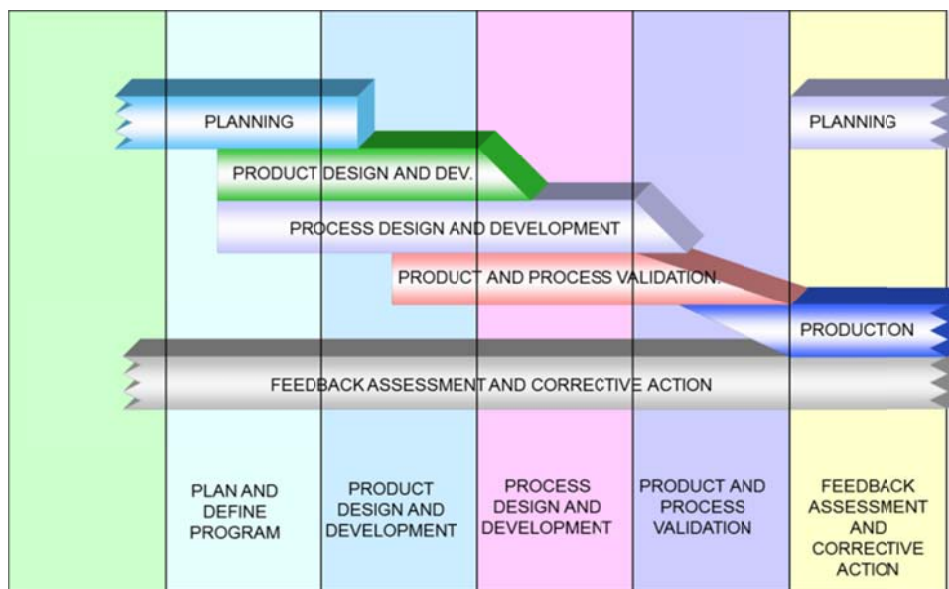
PLANNING

PLANNING

PRODUCT DESIGN AND DEV.

PROCESS DESIGN AND DEVELOPMENT

PRODUCT AND PROCESS VALIDATION

PRODUCTON

FEEDBACK ASSESSMENT AND CORRECTIVE ACTION

PLAN AND DEFINE PROGRAM

PRODUCT DESIGN AND DEVELOPMENT

PROCESS DESIGN AND DEVELOPMENT

PRODUCT AND PROCESS VALIDATION

FEEDBACK ASSESSMENT AND CORRECTIVE ACTION